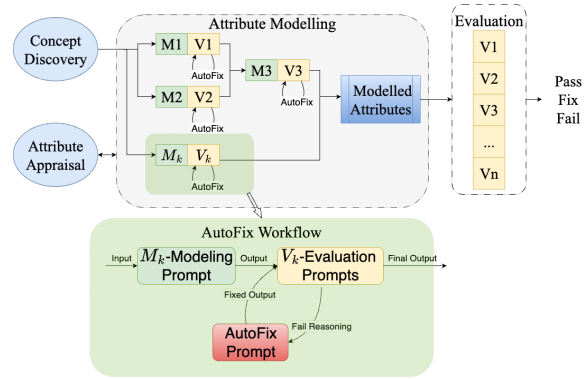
Attribute Modelling

Evaluation

Concept Discovery

M1 V1

AutoFix

M2 V2

AutoFix

M3 V3

AutoFix

Modelled Attributes

V1

V2

V3

...

Vn

Pass
Fix
Fail

Attribute Appraisal

$M_k$ $V_k$

AutoFix

AutoFix Workflow

Input

$M_k$-Modeling Prompt

Output

$V_k$-Evaluation Prompts

Final Output

Fixed Output

Fail Reasoning

AutoFix Prompt